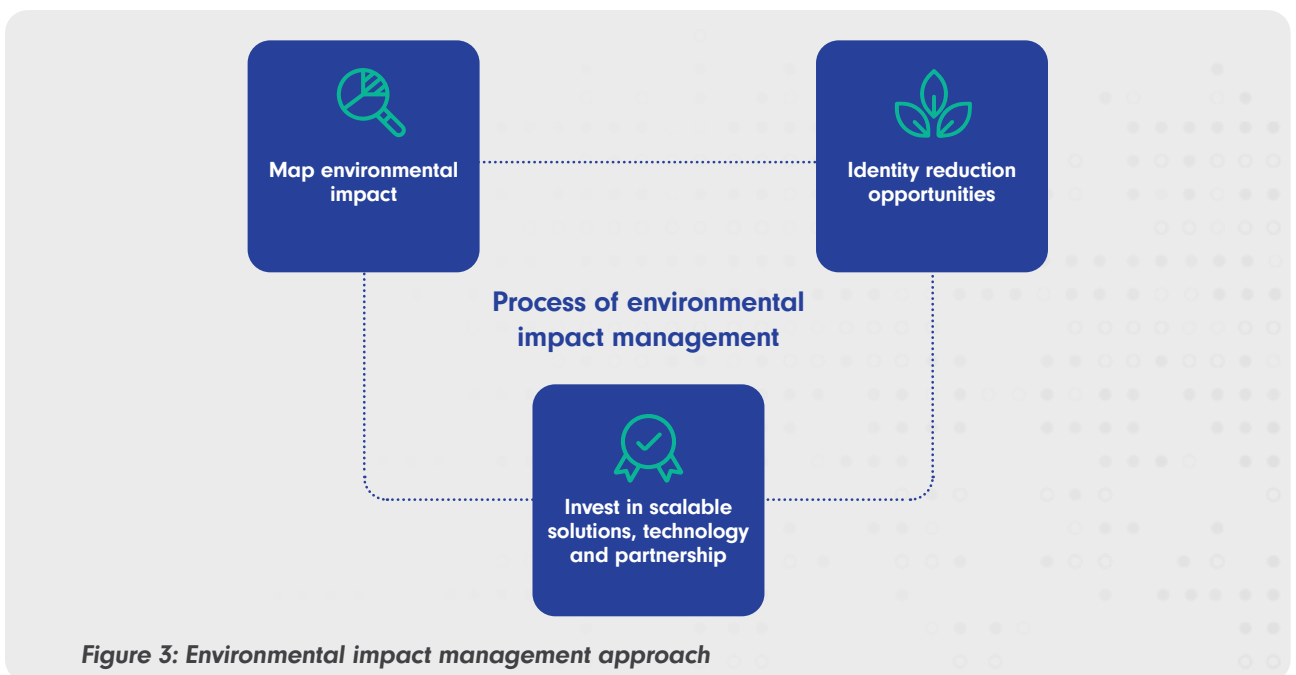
Map environmental impact

Identity reduction opportunities

Process of environmental impact management

Invest in scalable solutions, technology and partnership

Figure 3: Environmental impact management approach